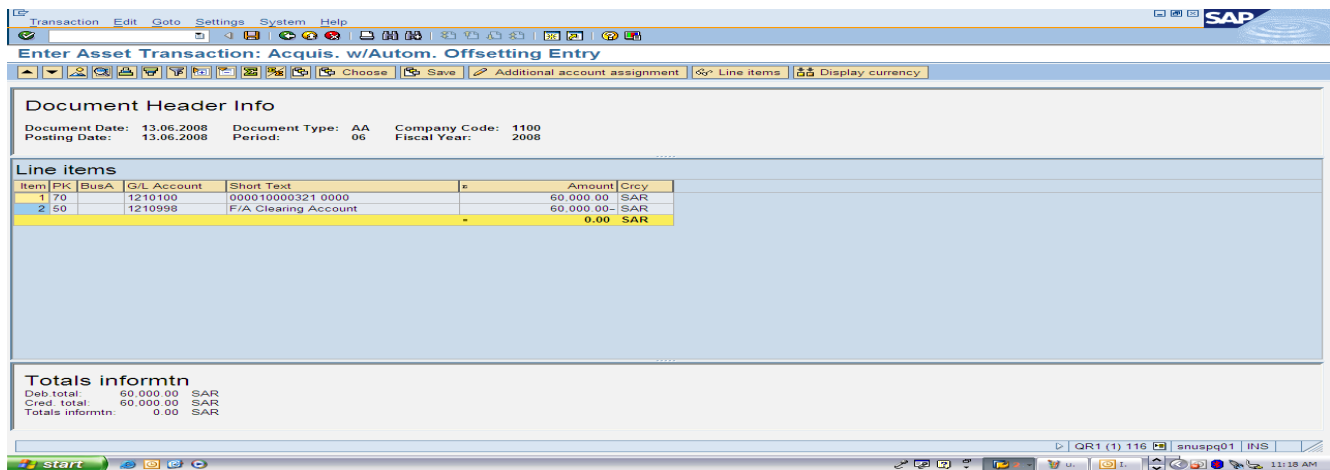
Transaction Edit Goto Settings System Help

SAP

Enter Asset Transaction: Acquis. w/Autom. Offsetting Entry

Choose Save Additional account assignment Line items Display currency

Document Header Info

Document Date: 13.06.2008 Document Type: AA Company Code: 1100
Posting Date: 13.06.2008 Period: 06 Fiscal Year: 2008

Line items

| Item | PK | BusA | G/L Account | Short Text | Σ | Amount | Crcy |
|---|---|---|---|---|---|---|---|
| 1 | 70 | | 1210100 | 000010000321 0000 | | 60,000.00 | SAR |
| 2 | 50 | | 1210998 | F/A Clearing Account | | 60,000.00- | SAR |
| | | | | | = | 0.00 | SAR |

Totals informtn
Deb.total: 60,000.00 SAR
Cred. total: 60,000.00 SAR
Totals informtn: 0.00 SAR

QR1 (1) 116 snuspq01 INS

start

11:18 AM